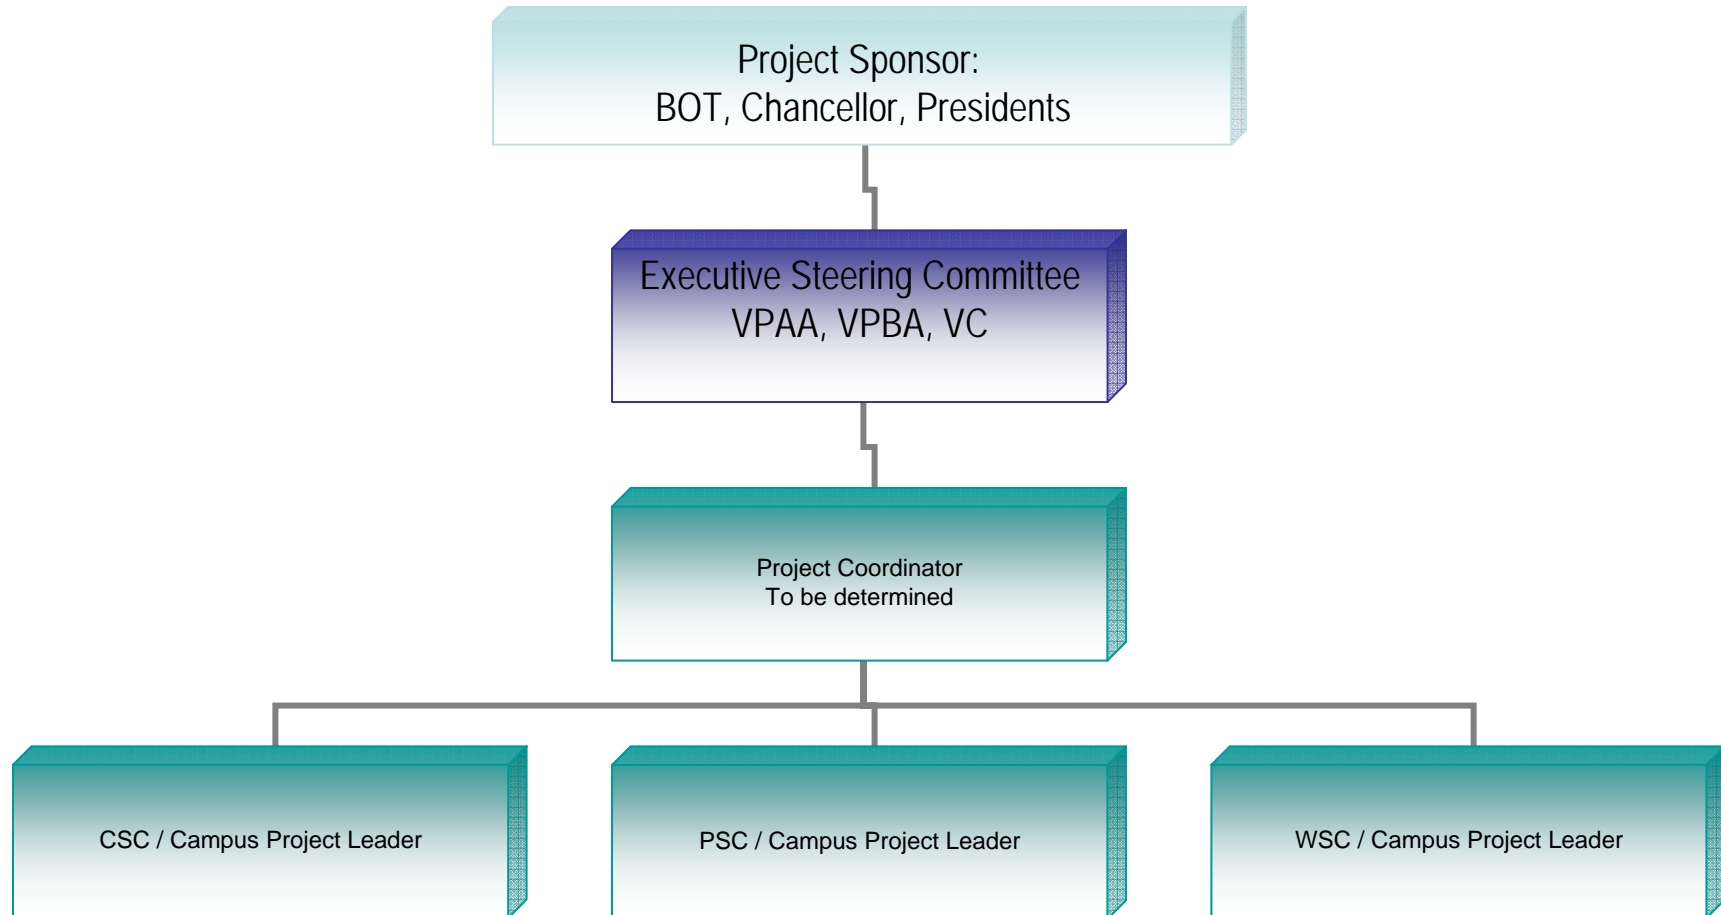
Project Sponsor:
BOT, Chancellor, Presidents

Executive Steering Committee
VPAA, VPBA, VC

Project Coordinator
To be determined

CSC / Campus Project Leader

PSC / Campus Project Leader

WSC / Campus Project Leader